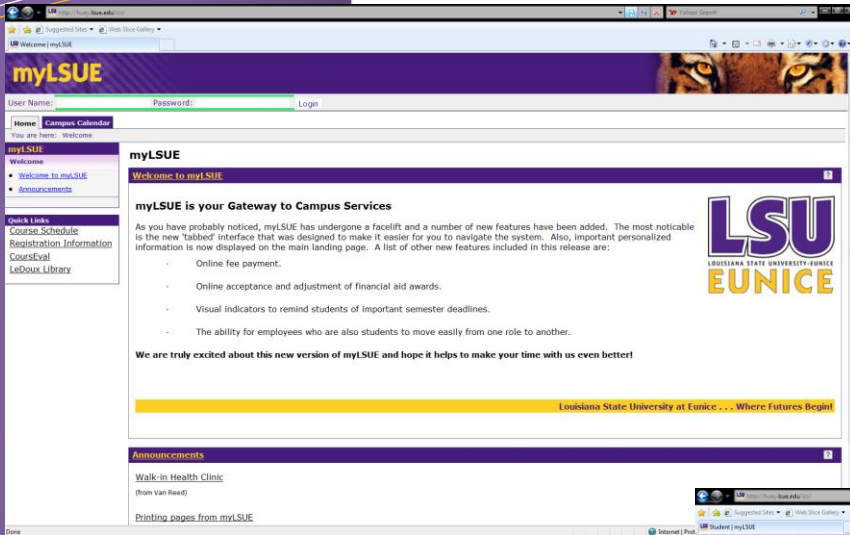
http://my.lsue.edu/lcs/

Yahoo! Search

Suggested Sites ▾ Web Slice Gallery ▾

Welcome | myLSUE

myLSUE

User Name:
Password:
Login

Home
Campus Calendar

You are here: Welcome

myLSUE
Welcome
• Welcome to myLSUE
• Announcements

Quick Links
Course Schedule
Registration Information
CoursEval
LeDoux Library

myLSUE

Welcome to myLSUE

?

myLSUE is your Gateway to Campus Services

As you have probably noticed, myLSUE has undergone a facelift and a number of new features have been added. The most noticable is the new 'tabbed' interface that was designed to make it easier for you to navigate the system. Also, important personalized information is now displayed on the main landing page. A list of other new features included in this release are:

- Online fee payment.
- Online acceptance and adjustment of financial aid awards.
- Visual indicators to remind students of important semester deadlines.
- The ability for employees who are also students to move easily from one role to another.

We are truly excited about this new version of myLSUE and hope it helps to make your time with us even better!

LSU
LOUISIANA STATE UNIVERSITY-EUNICE
EUNICE

Louisiana State University at Eunice . . . Where Futures Begin!

Announcements

?

Walk-in Health Clinic
(from Van Reed)

Printing pages from myLSUE

Done

Internet | Prot

http://my.lsue.edu/lcs/

Suggested Sites ▾ Web Slice Gallery ▾

Student | myLSUE